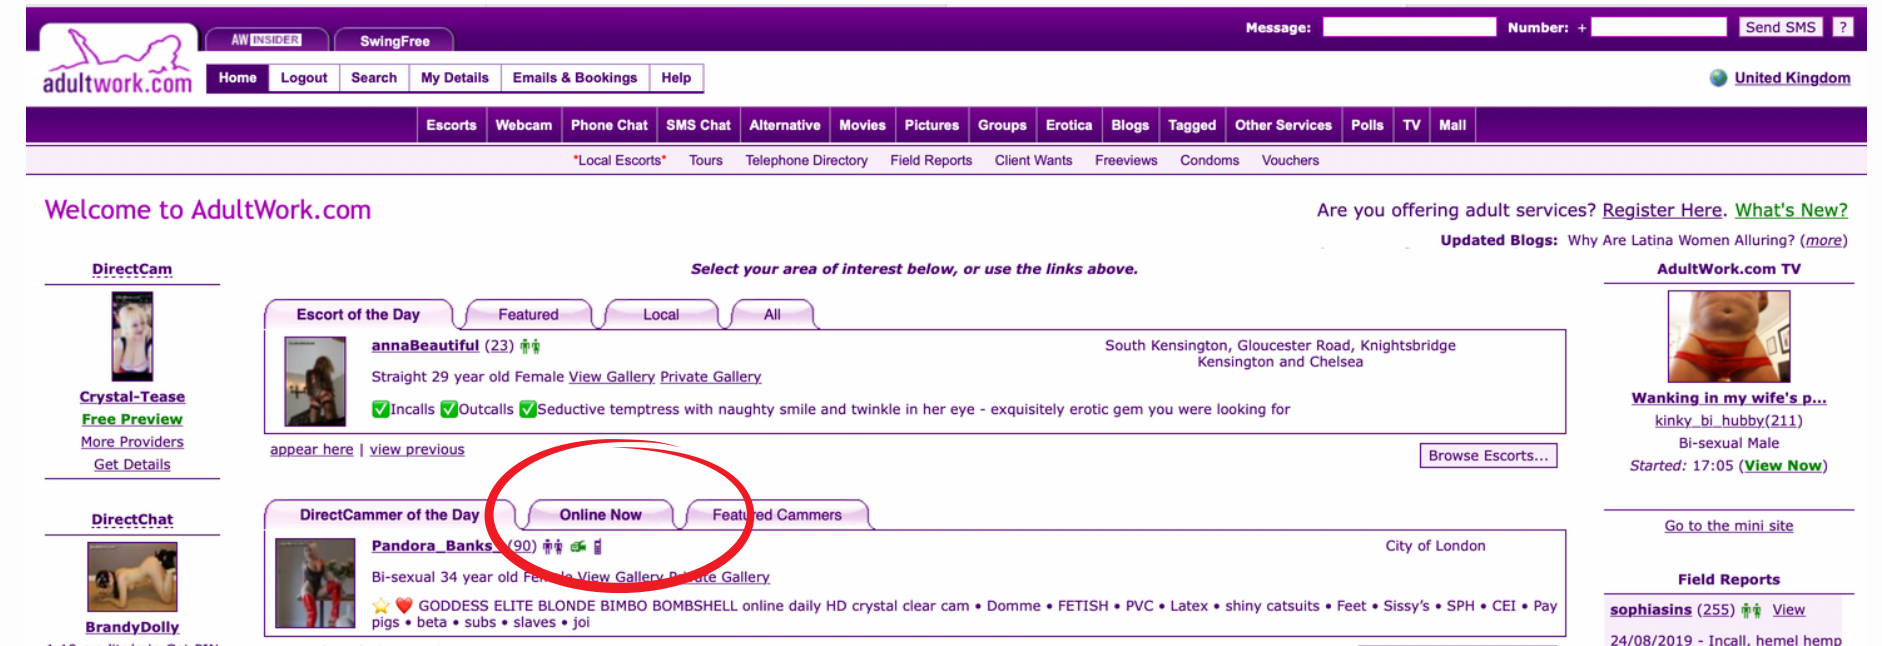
AW INSIDER SwingFree

Message: Number: + Send SMS ?

adultwork.com

Home Logout Search My Details Emails & Bookings Help

United Kingdom

Escorts Webcam Phone Chat SMS Chat Alternative Movies Pictures Groups Erotica Blogs Tagged Other Services Polls TV Mall

*Local Escorts* Tours Telephone Directory Field Reports Client Wants Freeviews Condoms Vouchers

Welcome to AdultWork.com

Are you offering adult services? Register Here. What's New?

Updated Blogs: Why Are Latina Women Alluring? (more)

DirectCam

Crystal-Tease
Free Preview
More Providers
Get Details

DirectChat

BrandyDolly

Select your area of interest below, or use the links above.

Escort of the Day Featured Local All

annaBeautiful (23)

South Kensington, Gloucester Road, Knightsbridge
Kensington and Chelsea

Straight 29 year old Female View Gallery Private Gallery

Incalls Outcalls Seductive temptress with naughty smile and twinkle in her eye - exquisitely erotic gem you were looking for

appear here | view previous

Browse Escorts...

DirectCammer of the Day Online Now Featured Cammers

Pandora_Banks (90)

City of London

Bi-sexual 34 year old Female View Gallery Private Gallery

GODDESS ELITE BLONDE BIMBO BOMBSHELL online daily HD crystal clear cam • Domme • FETISH • PVC • Latex • shiny catsuits • Feet • Sissy's • SPH • CEI • Pay pigs • beta • subs • slaves • joi

AdultWork.com TV

Wanking in my wife's p...
kinky_bi_hubby(211)
Bi-sexual Male
Started: 17:05 (View Now)

Go to the mini site

Field Reports

sophiasins (255) View

24/08/2019 - Incall, hemel hemp